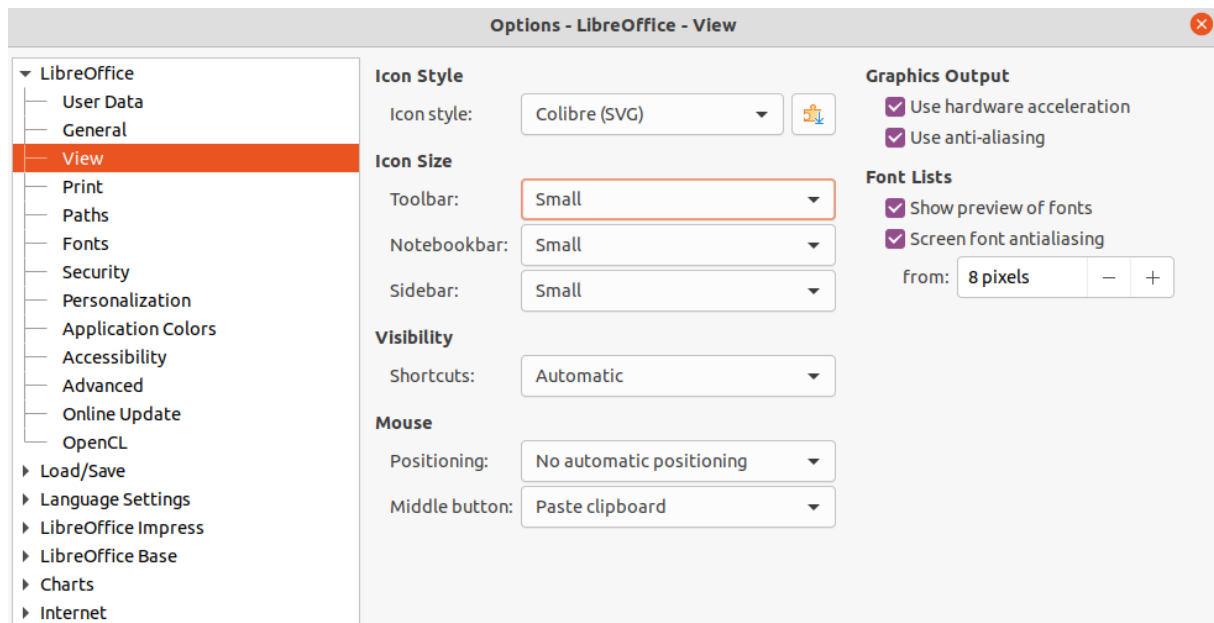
Options - LibreOffice - View

LibreOffice
User Data
General
View
Print
Paths
Fonts
Security
Personalization
Application Colors
Accessibility
Advanced
Online Update
OpenCL
Load/Save
Language Settings
LibreOffice Impress
LibreOffice Base
Charts
Internet

Icon Style
Icon style: Colibre (SVG)
Icon Size
Toolbar: Small
Notebookbar: Small
Sidebar: Small
Visibility
Shortcuts: Automatic
Mouse
Positioning: No automatic positioning
Middle button: Paste clipboard

Graphics Output
Use hardware acceleration
Use anti-aliasing
Font Lists
Show preview of fonts
Screen font antialiasing
from: 8 pixels − +